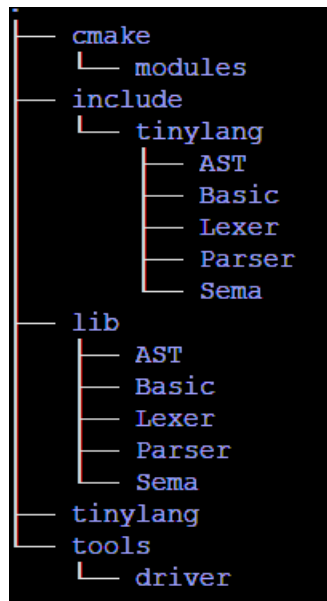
├── cmake
│   └── modules
├── include
│   └── tinylang
│       ├── AST
│       ├── Basic
│       ├── Lexer
│       ├── Parser
│       └── Sema
├── lib
│   ├── AST
│   ├── Basic
│   ├── Lexer
│   ├── Parser
│   └── Sema
├── tinylang
└── tools
    └── driver